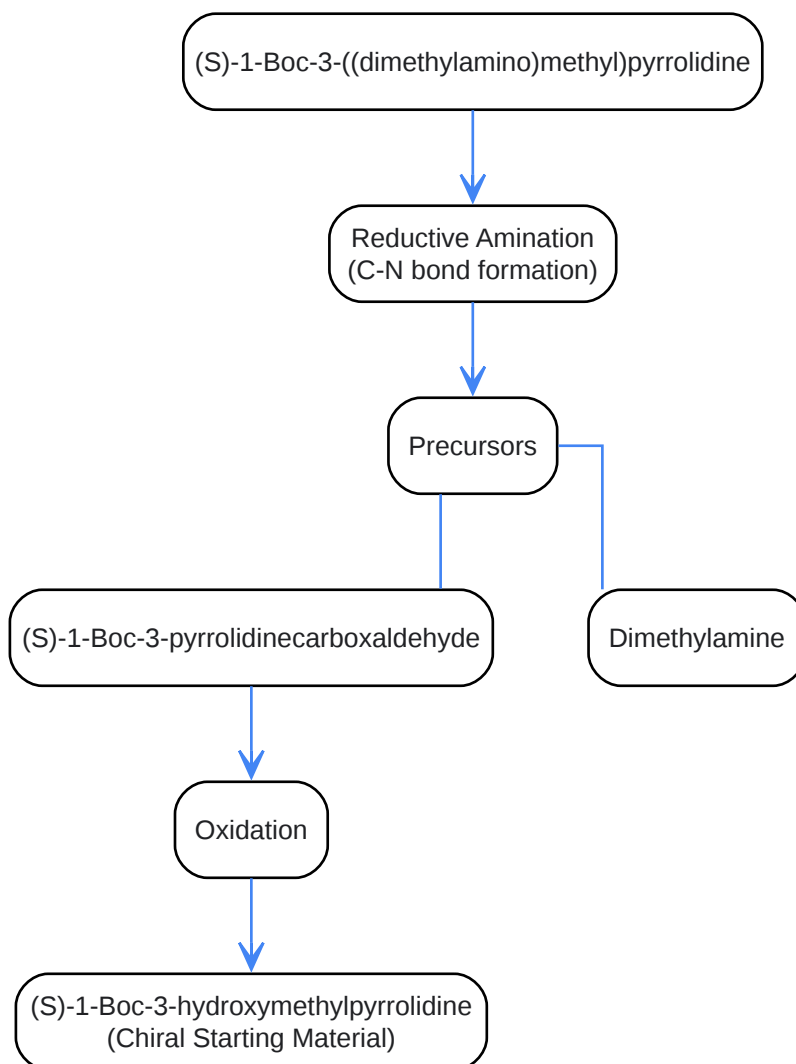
(S)-1-Boc-3-((dimethylamino)methyl)pyrrolidine

Reductive Amination
(C-N bond formation)

Precursors

(S)-1-Boc-3-pyrrolidinecarboxaldehyde

Dimethylamine

Oxidation

(S)-1-Boc-3-hydroxymethylpyrrolidine
(Chiral Starting Material)